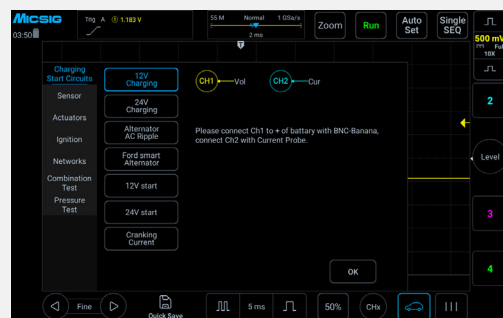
MICSIG
03:50

Trig A 1.183 V

55 M Normal 1 GSa/s
2 ms

Zoom
Run
Auto Set
Single SEQ

500 mV
Ful
10X

Charging Start Circuits
Sensor
Actuators
Ignition
Networks
Combination Test
Pressure Test

12V Charging
24V Charging
Alternator AC Ripple
Ford smart Alternator
12V start
24V start
Cranking Current

CH1 Vol
CH2 Cur

Please connect Ch1 to + of battery with BNC-Banana, connect Ch2 with Current Probe.

OK

2
Level
3
4

Fine
Quick Save
5 ms
50%
CHx